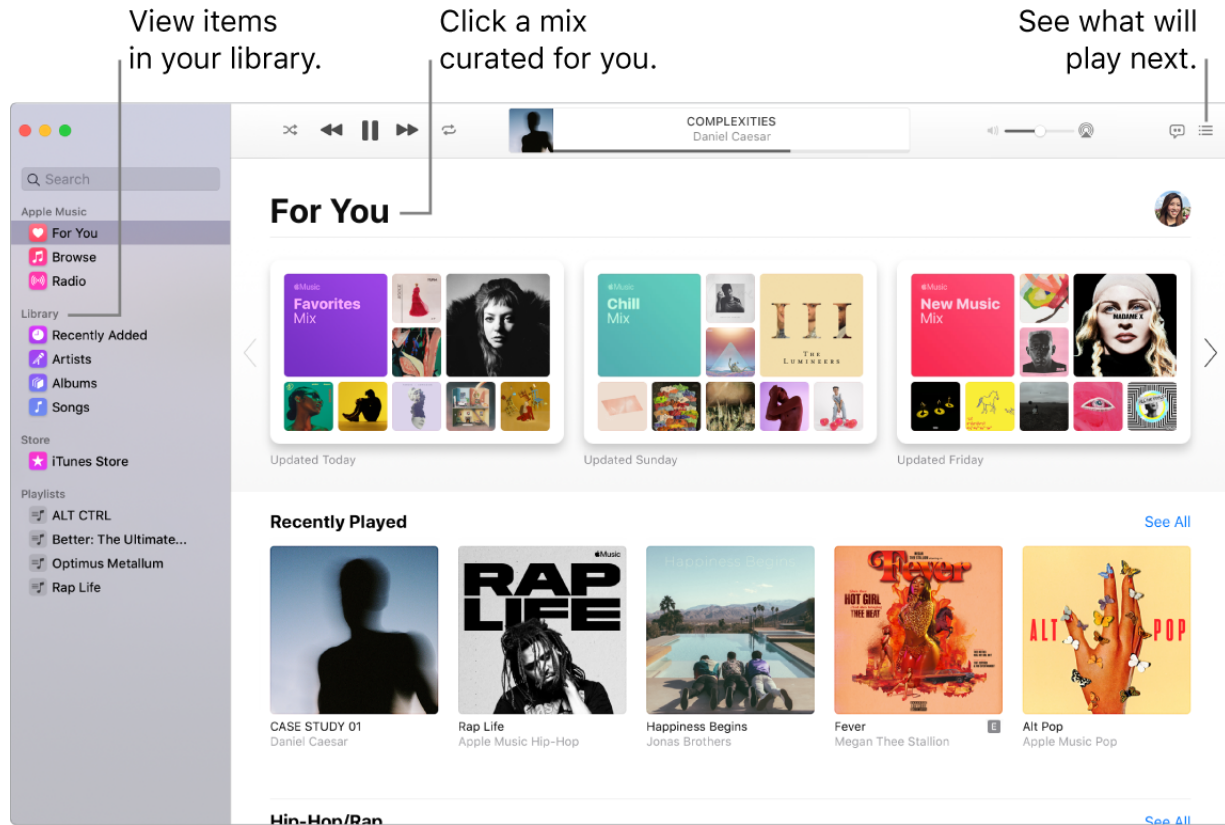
View items in your library.

Click a mix curated for you.

See what will play next.

COMPLEXITIES
Daniel Caesar

Search

Apple Music
For You
Browse
Radio

Library
Recently Added
Artists
Albums
Songs

Store
iTunes Store

Playlists
ALT CTRL
Better: The Ultimate...
Optimus Metallum
Rap Life

For You

Music
Favorites
Mix

Updated Today

Music
Chill
Mix

III
THE LUMINEERS

Updated Sunday

Music
New Music
Mix

MADAME X

Updated Friday

Recently Played

See All

Music
RAP LIFE

Happiness Begins

Fever
HOT GIRL
THEE HEAT

ALT POP

CASE STUDY 01
Daniel Caesar

Rap Life
Apple Music Hip-Hop

Happiness Begins
Jonas Brothers

Fever
Megan Thee Stallion
E

Alt Pop
Apple Music Pop

Hip-Hop/Rap

See All